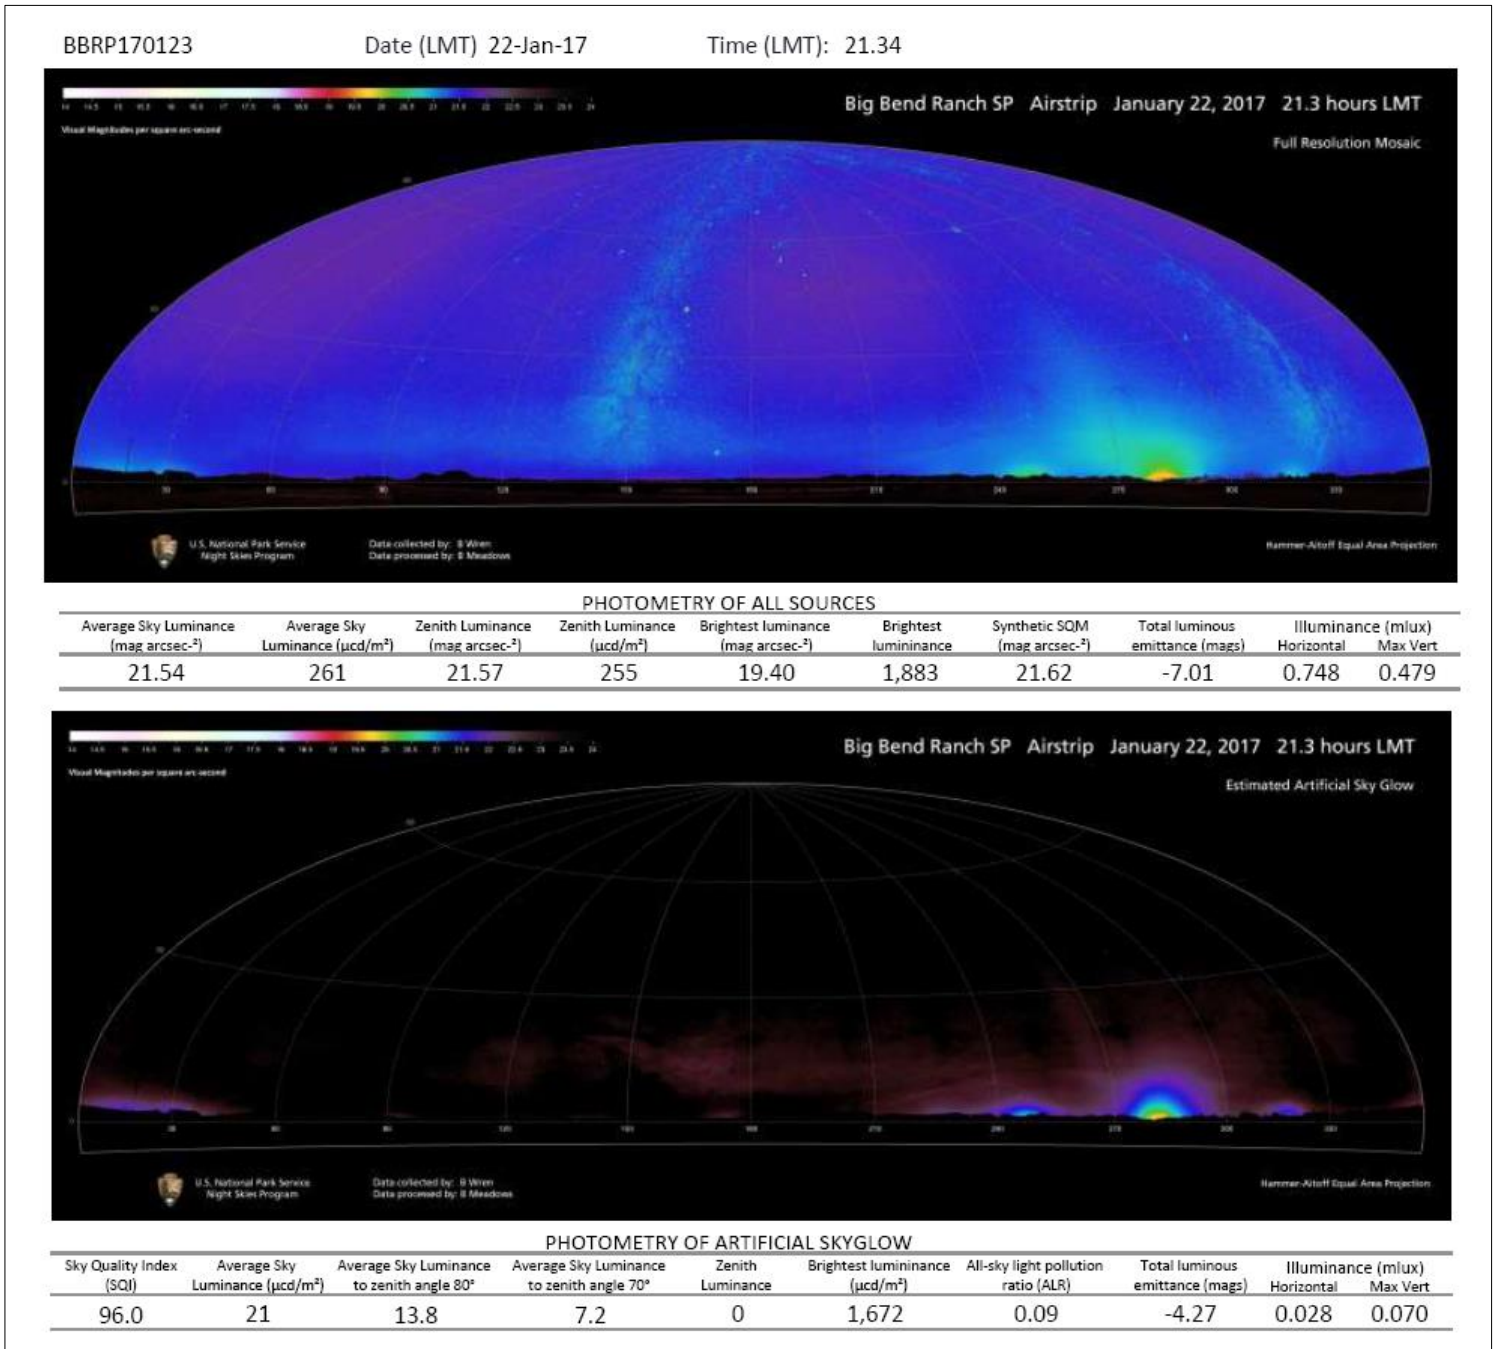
BBRP170123    Date (LMT) 22-Jan-17    Time (LMT): 21.34

Visual Magnitudes per square arc-second

Big Bend Ranch SP Airstrip January 22, 2017 21.3 hours LMT

Full Resolution Mosaic

U.S. National Park Service Night Skies Program

Data collected by: B Wren
Data processed by: B Meadows

Hammer-Aitoff Equal Area Projection

PHOTOMETRY OF ALL SOURCES

| Average Sky Luminance (mag arcsec-²) | Average Sky Luminance (μcd/m²) | Zenith Luminance (mag arcsec-²) | Zenith Luminance (μcd/m²) | Brightest luminance (mag arcsec-²) | Brightest luminance | Synthetic SQM (mag arcsec-²) | Total luminous emittance (mags) | Illuminance (mlux) Horizontal | Max Vert |
|---|---|---|---|---|---|---|---|---|---|
| 21.54 | 261 | 21.57 | 255 | 19.40 | 1,883 | 21.62 | -7.01 | 0.748 | 0.479 |

Visual Magnitudes per square arc-second

Big Bend Ranch SP Airstrip January 22, 2017 21.3 hours LMT

Estimated Artificial Sky Glow

U.S. National Park Service Night Skies Program

Data collected by: B Wren
Data processed by: B Meadows

Hammer-Aitoff Equal Area Projection

PHOTOMETRY OF ARTIFICIAL SKYGLOW

| Sky Quality Index (SQI) | Average Sky Luminance (μcd/m²) | Average Sky Luminance to zenith angle 80° | Average Sky Luminance to zenith angle 70° | Zenith Luminance | Brightest lumininance (μcd/m²) | All-sky light pollution ratio (ALR) | Total luminous emittance (mags) | Illuminance (mlux) Horizontal | Max Vert |
|---|---|---|---|---|---|---|---|---|---|
| 96.0 | 21 | 13.8 | 7.2 | 0 | 1,672 | 0.09 | -4.27 | 0.028 | 0.070 |